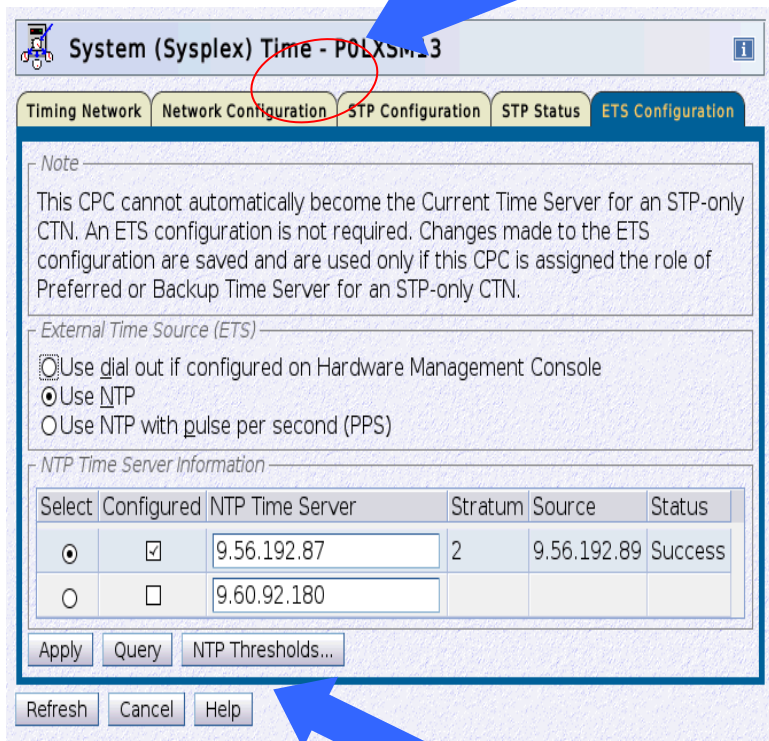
System (Sysplex) Time - P0LXSM13

Timing Network | Network Configuration | STP Configuration | STP Status | ETS Configuration

Note

This CPC cannot automatically become the Current Time Server for an STP-only CTN. An ETS configuration is not required. Changes made to the ETS configuration are saved and are used only if this CPC is assigned the role of Preferred or Backup Time Server for an STP-only CTN.

External Time Source (ETS)

Use dial out if configured on Hardware Management Console
Use NTP
Use NTP with pulse per second (PPS)

NTP Time Server Information

| Select | Configured | NTP Time Server | Stratum | Source | Status |
|---|---|---|---|---|---|
| ⊙ | ☑ | 9.56.192.87 | 2 | 9.56.192.89 | Success |
| ○ | ☐ | 9.60.92.180 | | | |

Apply | Query | NTP Thresholds...

Refresh | Cancel | Help